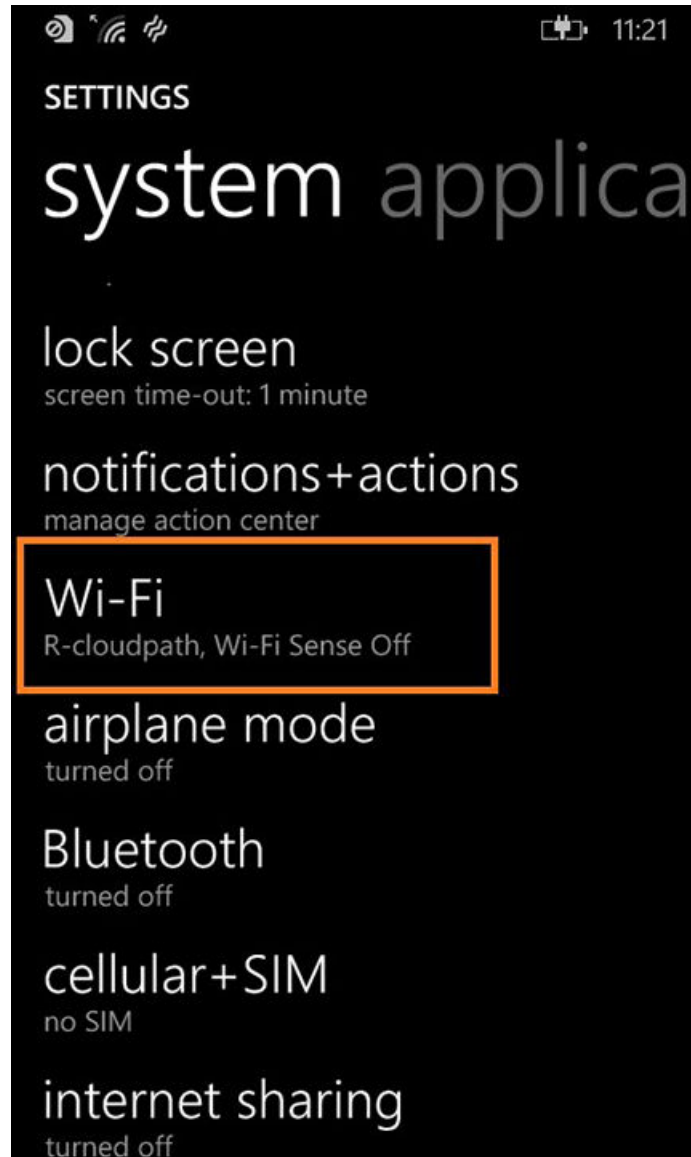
11:21

SETTINGS

system applica

lock screen
screen time-out: 1 minute

notifications+actions
manage action center

Wi-Fi
R-cloudpath, Wi-Fi Sense Off

airplane mode
turned off

Bluetooth
turned off

cellular+SIM
no SIM

internet sharing
turned off